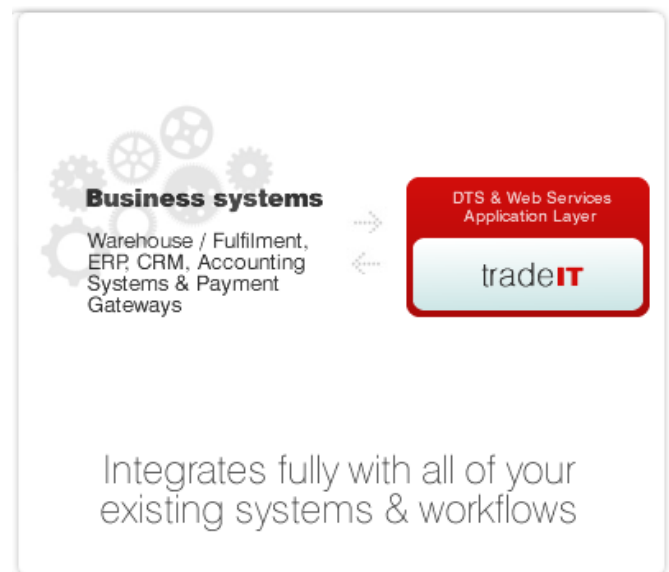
Business systems

Warehouse / Fulfilment, ERP, CRM, Accounting Systems & Payment Gateways

DTS & Web Services Application Layer

tradeIT

Integrates fully with all of your existing systems & workflows